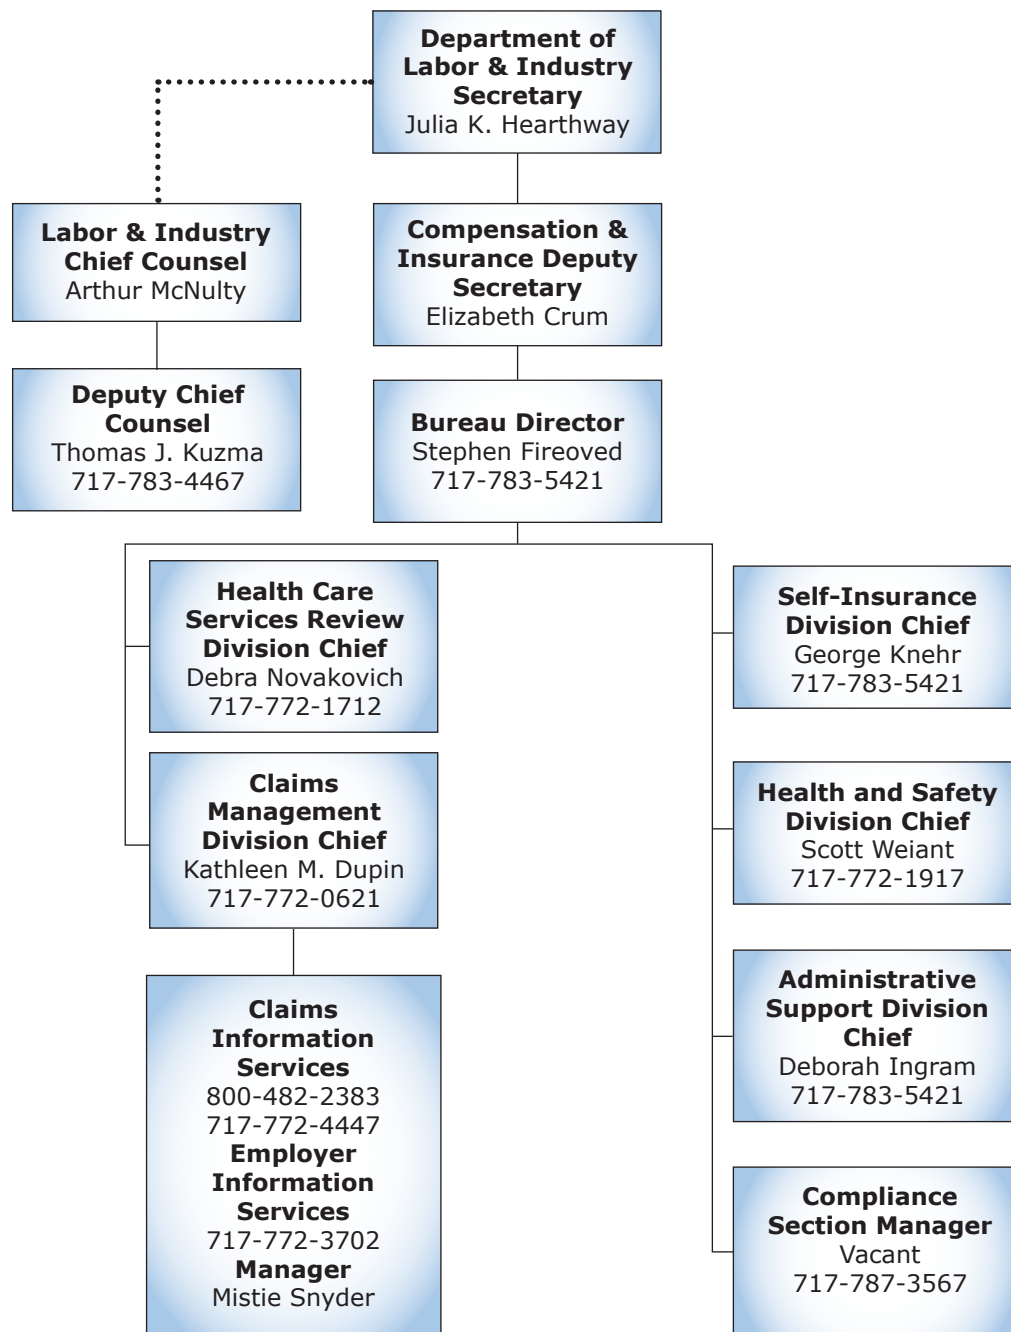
Department of Labor & Industry Secretary
Julia K. Hearthway

Labor & Industry Chief Counsel
Arthur McNulty

Deputy Chief Counsel
Thomas J. Kuzma
717-783-4467

Compensation & Insurance Deputy Secretary
Elizabeth Crum

Bureau Director
Stephen Fireoved
717-783-5421

Health Care Services Review Division Chief
Debra Novakovich
717-772-1712

Claims Management Division Chief
Kathleen M. Dupin
717-772-0621

Claims Information Services
800-482-2383
717-772-4447
Employer Information Services
717-772-3702
Manager
Mistie Snyder

Self-Insurance Division Chief
George Knehr
717-783-5421

Health and Safety Division Chief
Scott Weiant
717-772-1917

Administrative Support Division Chief
Deborah Ingram
717-783-5421

Compliance Section Manager
Vacant
717-787-3567